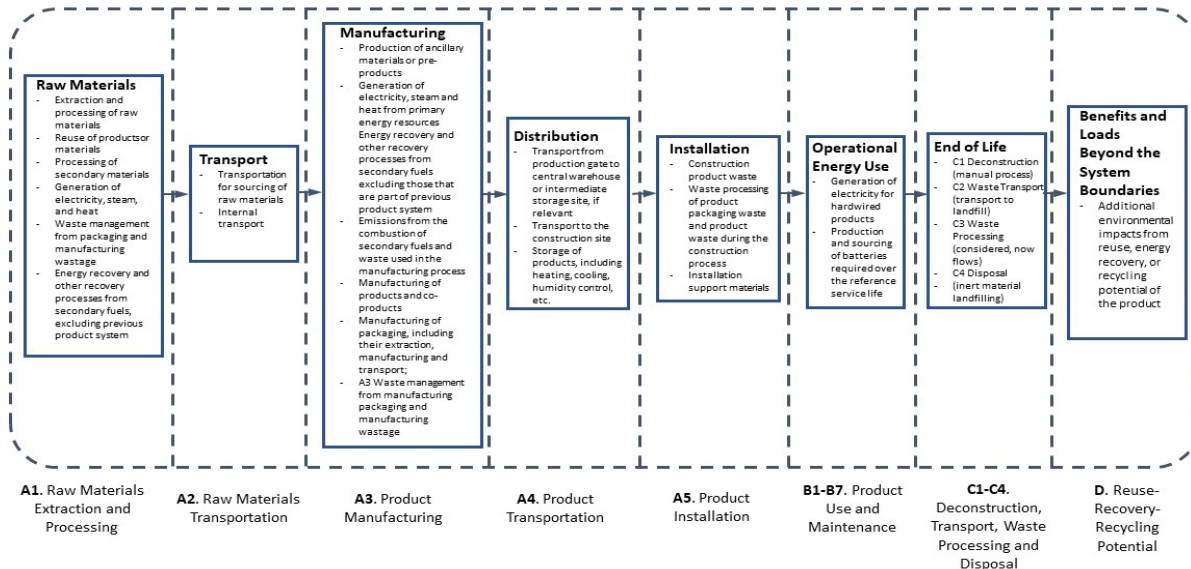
Raw Materials
- Extraction and processing of raw materials
- Reuse of productsor materials
- Processing of secondary materials
- Generation of electricity, steam, and heat
- Waste management from packaging and manufacturing wastage
- Energy recovery and other recovery processes from secondary fuels, excluding previous product system

Transport
- Transportation for sourcing of raw materials
- Internal transport

Manufacturing
- Production of ancillary materials or pre-products
- Generation of electricity, steam and heat from primary energy resources Energy recovery and other recovery processes from secondary fuels excluding those that are part of previous product system
- Emissions from the combustion of secondary fuels and waste used in the manufacturing process
- Manufacturing of products and co-products
- Manufacturing of packaging, including their extraction, manufacturing and transport;
- A3 Waste management from manufacturing packaging and manufacturing wastage

Distribution
- Transport from production gate to central warehouse or intermediate storage site, if relevant
- Transport to the construction site
- Storage of products, including heating, cooling, humidity control, etc.

Installation
- Construction product waste
- Waste processing of product packaging waste and product waste during the construction process
- Installation support materials

Operational Energy Use
- Generation of electricity for hardwired products
- Production and sourcing of batteries required over the reference service life

End of Life
- C1 Deconstruction (manual process)
- C2 Waste Transport (transport to landfill)
- C3 Waste Processing (considered, now flows)
- C4 Disposal
- (inert material landfilling)

Benefits and Loads Beyond the System Boundaries
- Additional environmental impacts from reuse, energy recovery, or recycling potential of the product

A1. Raw Materials Extraction and Processing

A2. Raw Materials Transportation

A3. Product Manufacturing

A4. Product Transportation

A5. Product Installation

B1-B7. Product Use and Maintenance

C1-C4. Deconstruction, Transport, Waste Processing and Disposal

D. Reuse-Recovery-Recycling Potential